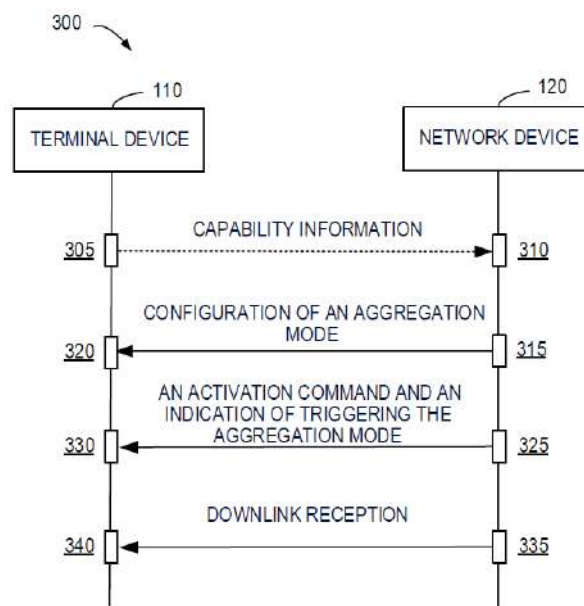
300

110

TERMINAL DEVICE

120

NETWORK DEVICE

CAPABILITY INFORMATION

305

310

CONFIGURATION OF AN AGGREGATION MODE

320

315

AN ACTIVATION COMMAND AND AN INDICATION OF TRIGGERING THE AGGREGATION MODE

330

325

DOWNLINK RECEPTION

340

335